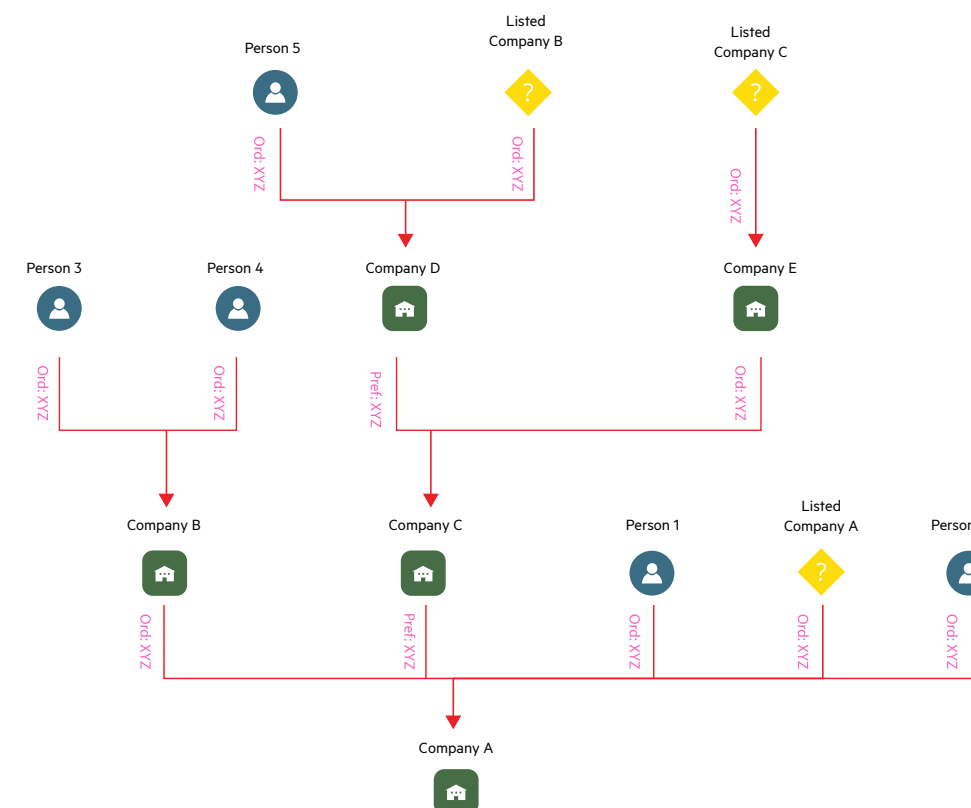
Person 5

Listed Company B

Listed Company C

Ord: XYZ

Ord: XYZ

Ord: XYZ

Person 3

Person 4

Company D

Company E

Ord: XYZ

Ord: XYZ

Pref: XYZ

Ord: XYZ

Company B

Company C

Person 1

Listed Company A

Person

Ord: XYZ

Pref: XYZ

Ord: XYZ

Ord: XYZ

Ord: XYZ

Company A